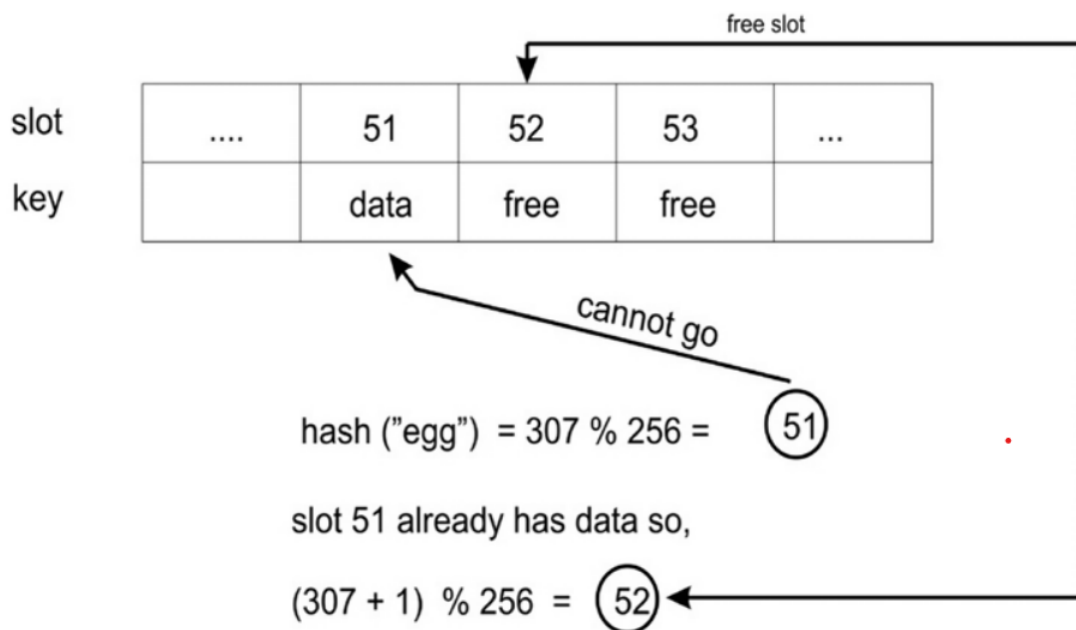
free slot

| slot | .... | 51 | 52 | 53 | ... |
|---|---|---|---|---|---|
| key | | data | free | free | |

cannot go

hash ("egg") = 307 % 256 = 51

slot 51 already has data so,

(307 + 1) % 256 = 52